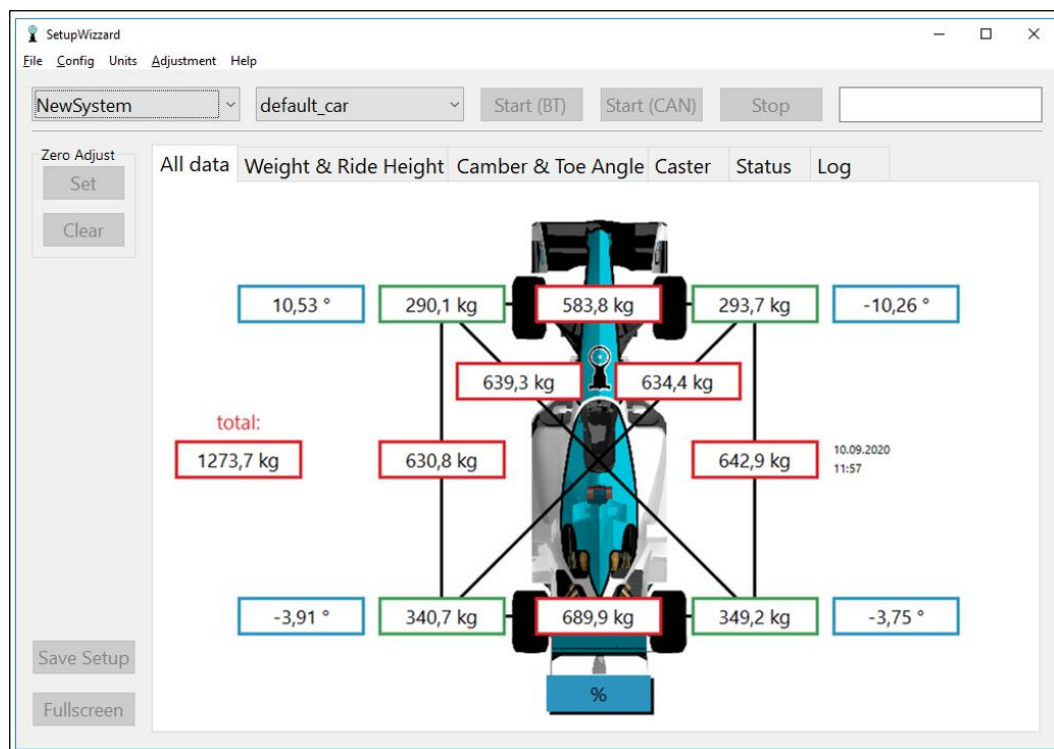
SetupWizzard
File Config Units Adjustment Help

NewSystem
default_car
Start (BT)
Start (CAN)
Stop

Zero Adjust
Set
Clear

All data
Weight & Ride Height
Camber & Toe Angle
Caster
Status
Log

10,53 °
290,1 kg
583,8 kg
293,7 kg
-10,26 °

639,3 kg
634,4 kg

total:
1273,7 kg
630,8 kg
642,9 kg
10.09.2020
11:57

-3,91 °
340,7 kg
689,9 kg
349,2 kg
-3,75 °

%

Save Setup
Fullscreen